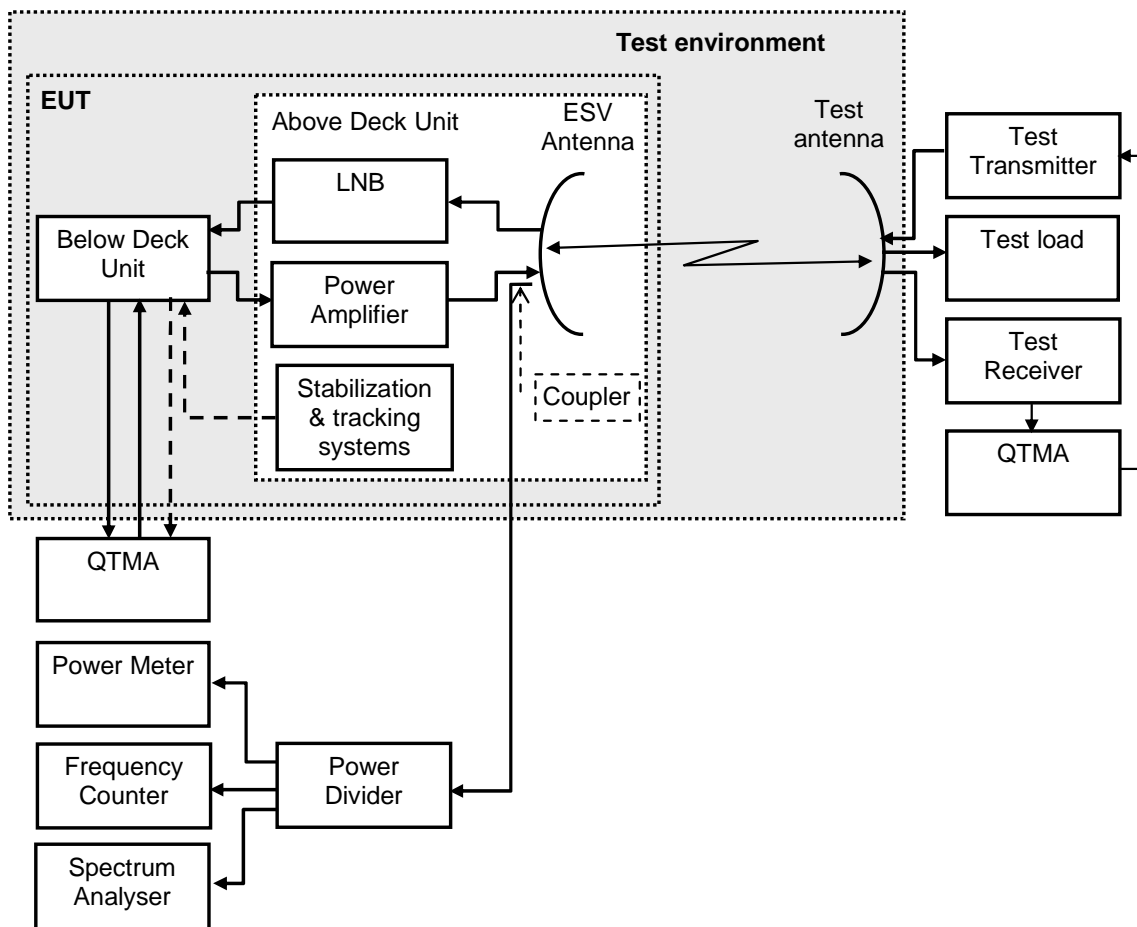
Test environment

EUT

Above Deck Unit

ESV Antenna

Test antenna

Test Transmitter

LNB

Below Deck Unit

Test load

Power Amplifier

Test Receiver

Stabilization & tracking systems

Coupler

QTMA

QTMA

Power Meter

Frequency Counter

Power Divider

Spectrum Analyser